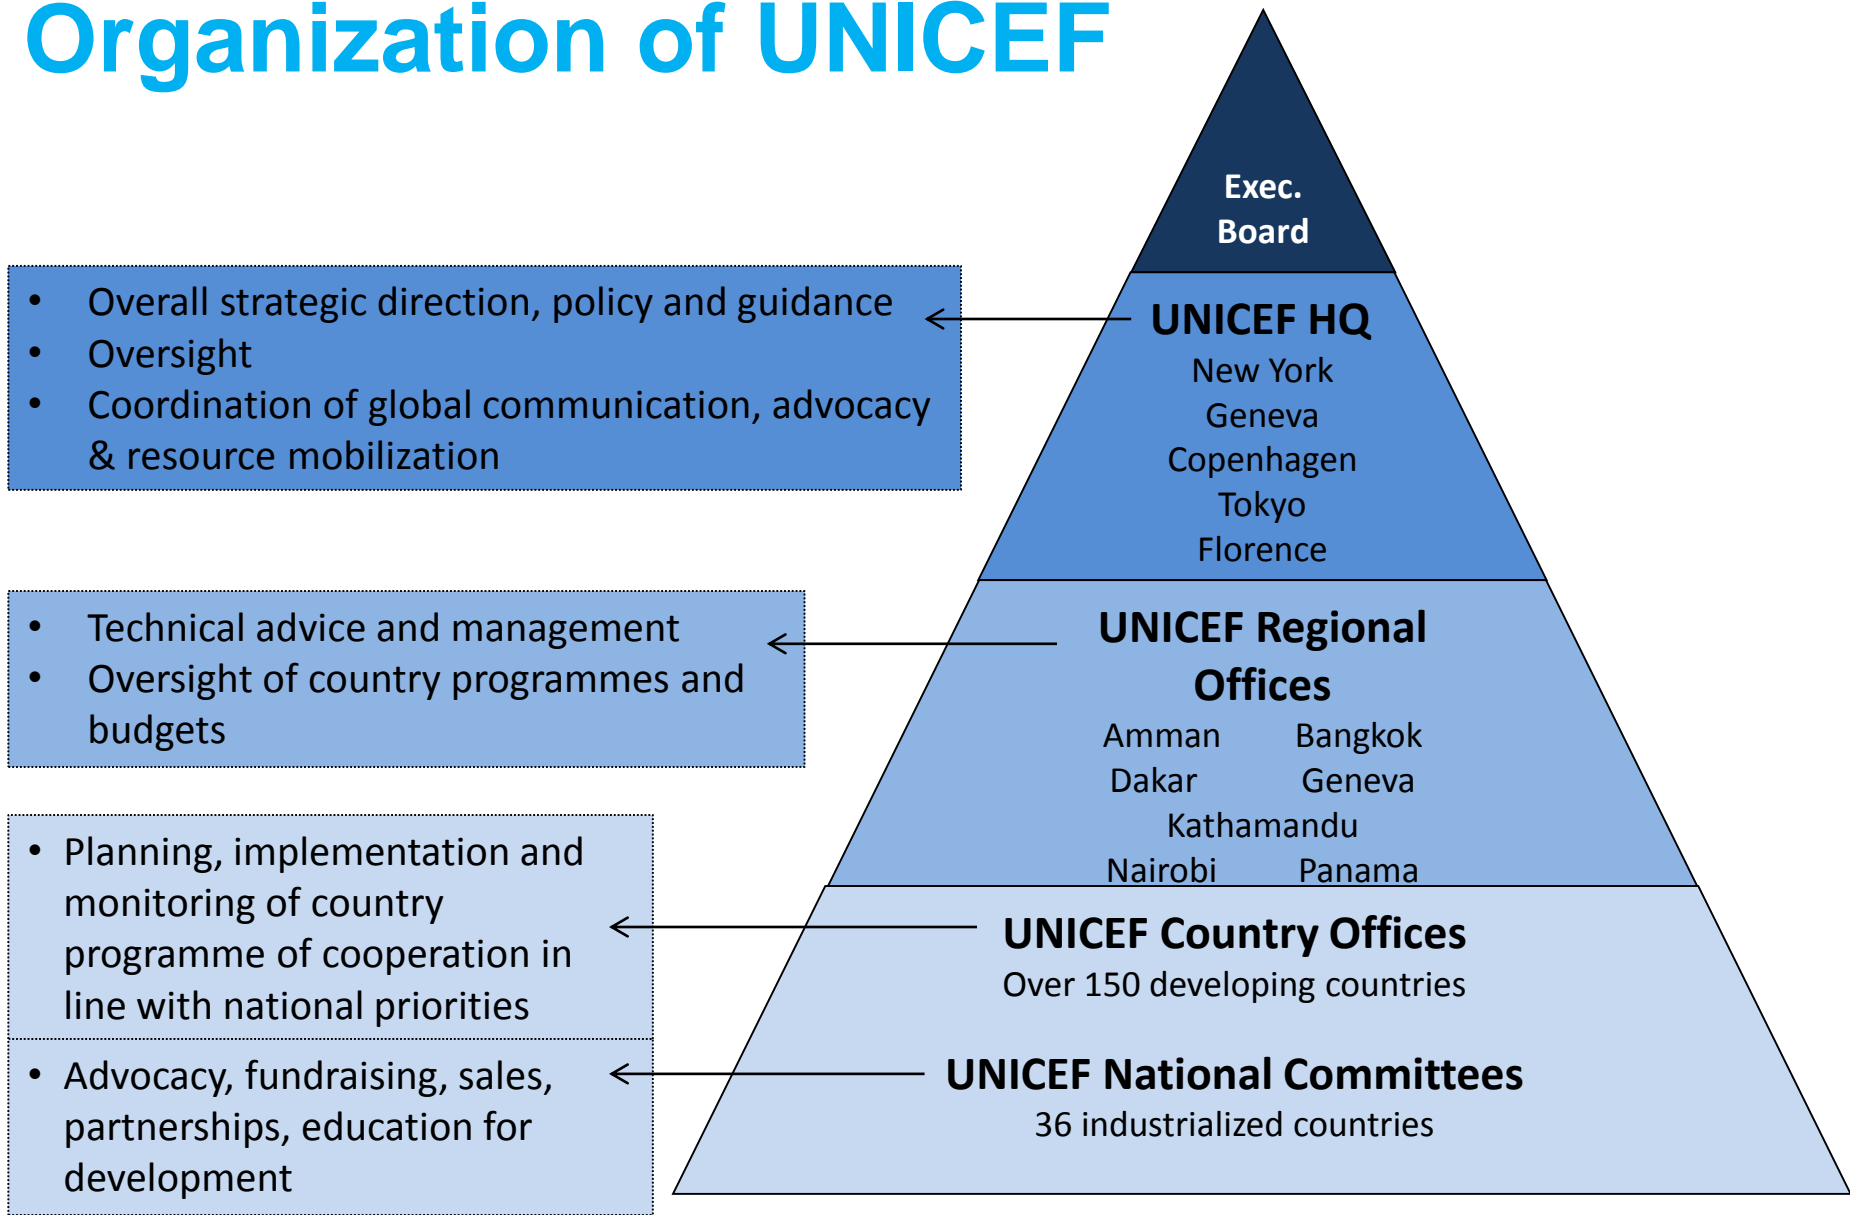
Organization of UNICEF

Exec. Board

- Overall strategic direction, policy and guidance
- Oversight
- Coordination of global communication, advocacy & resource mobilization

UNICEF HQ
New York
Geneva
Copenhagen
Tokyo
Florence

- Technical advice and management
- Oversight of country programmes and budgets

UNICEF Regional Offices
Amman Bangkok
Dakar Geneva
Kathamandu
Nairobi Panama

- Planning, implementation and monitoring of country programme of cooperation in line with national priorities

UNICEF Country Offices
Over 150 developing countries

- Advocacy, fundraising, sales, partnerships, education for development

UNICEF National Committees
36 industrialized countries